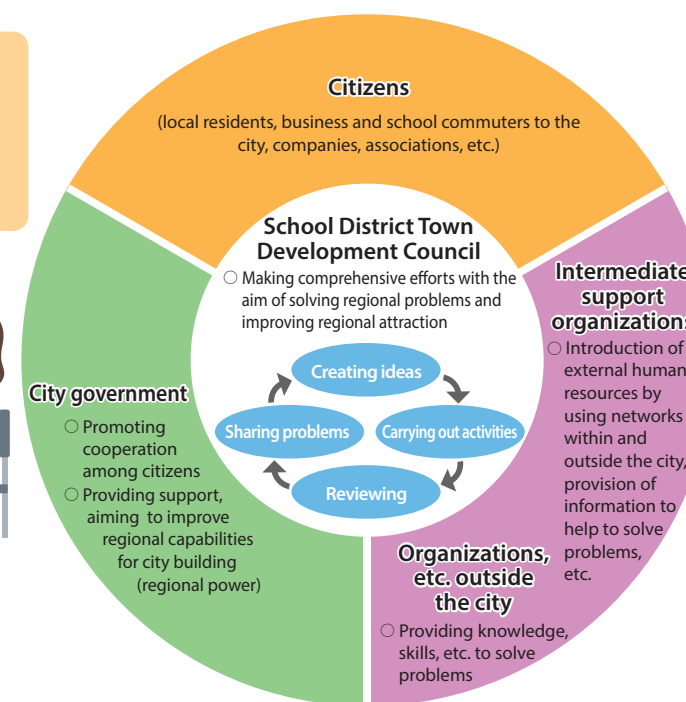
Citizens
(local residents, business and school commuters to the city, companies, associations, etc.)

School District Town Development Council
○ Making comprehensive efforts with the aim of solving regional problems and improving regional attraction

Creating ideas
Carrying out activities
Reviewing
Sharing problems

City government
○ Promoting cooperation among citizens
○ Providing support, aiming to improve regional capabilities for city building (regional power)

Intermediate support organizations
○ Introduction of external human resources by using networks within and outside the city, provision of information to help to solve problems, etc.

Organizations, etc. outside the city
○ Providing knowledge, skills, etc. to solve problems